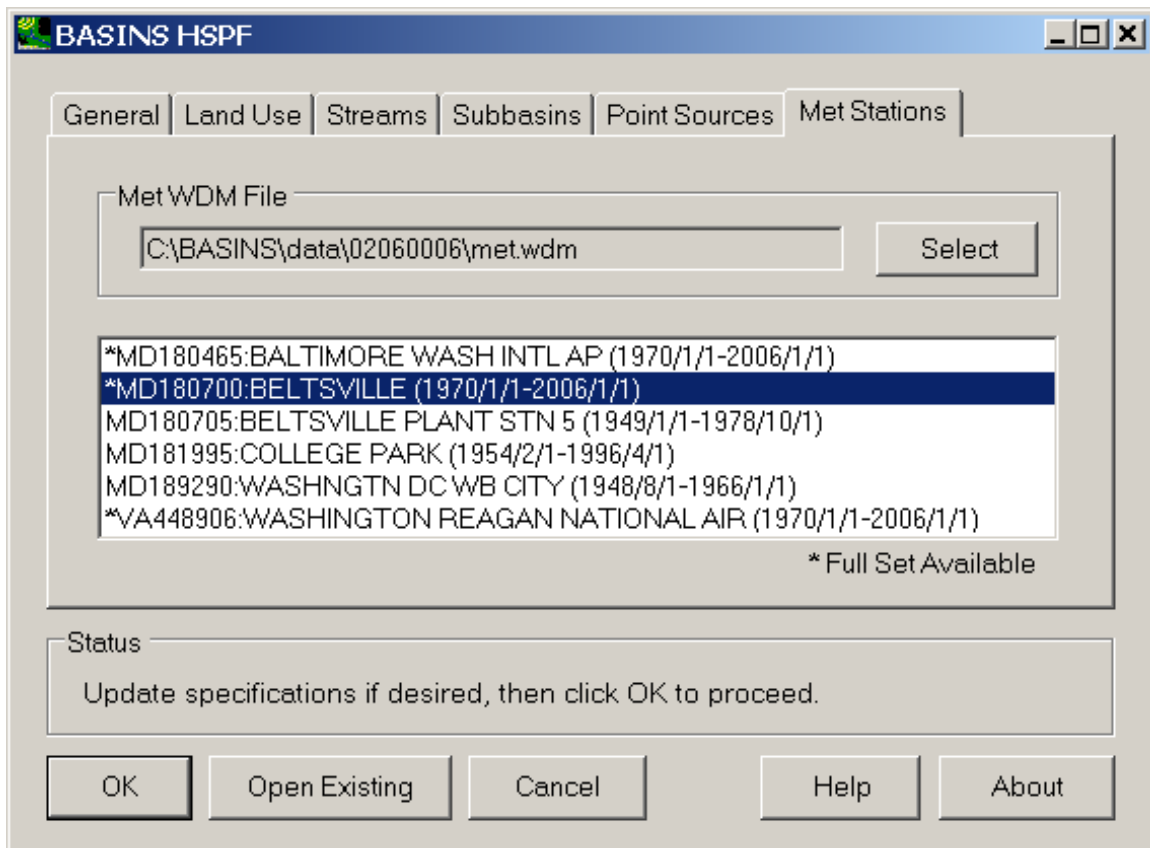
BASINS HSPF

General | Land Use | Streams | Subbasins | Point Sources | Met Stations

Met WDM File

C:\BASINS\data\02060006\met.wdm

Select

*MD180465:BALTIMORE WASH INTL AP (1970/1/1-2006/1/1)
*MD180700:BELTSVILLE (1970/1/1-2006/1/1)
MD180705:BELTSVILLE PLANT STN 5 (1949/1/1-1978/10/1)
MD181995:COLLEGE PARK (1954/2/1-1996/4/1)
MD189290:WASHNGTN DC WB CITY (1948/8/1-1966/1/1)
*VA448906:WASHINGTON REAGAN NATIONAL AIR (1970/1/1-2006/1/1)

* Full Set Available

Status

Update specifications if desired, then click OK to proceed.

OK | Open Existing | Cancel | Help | About